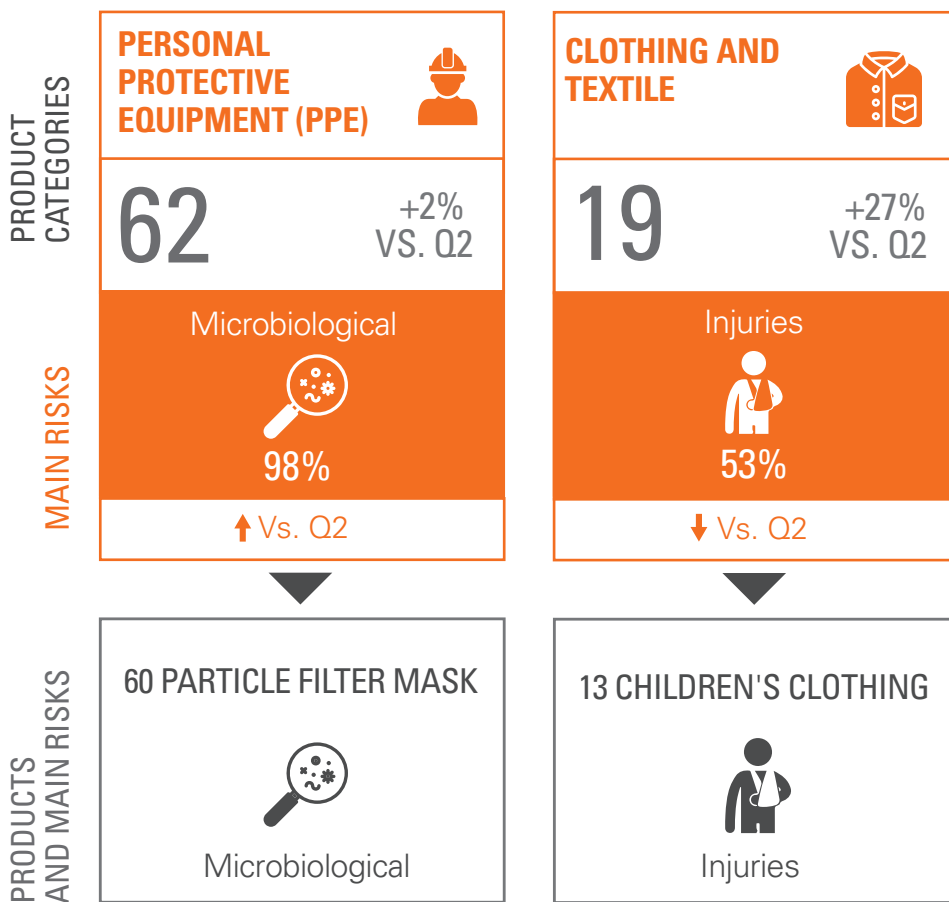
PRODUCT CATEGORIES

PERSONAL PROTECTIVE EQUIPMENT (PPE)

62

+2% VS. Q2

CLOTHING AND TEXTILE

19

+27% VS. Q2

MAIN RISKS

Microbiological

98%

↑ Vs. Q2

Injuries

53%

↓ Vs. Q2

PRODUCTS AND MAIN RISKS

60 PARTICLE FILTER MASK

Microbiological

13 CHILDREN'S CLOTHING

Injuries